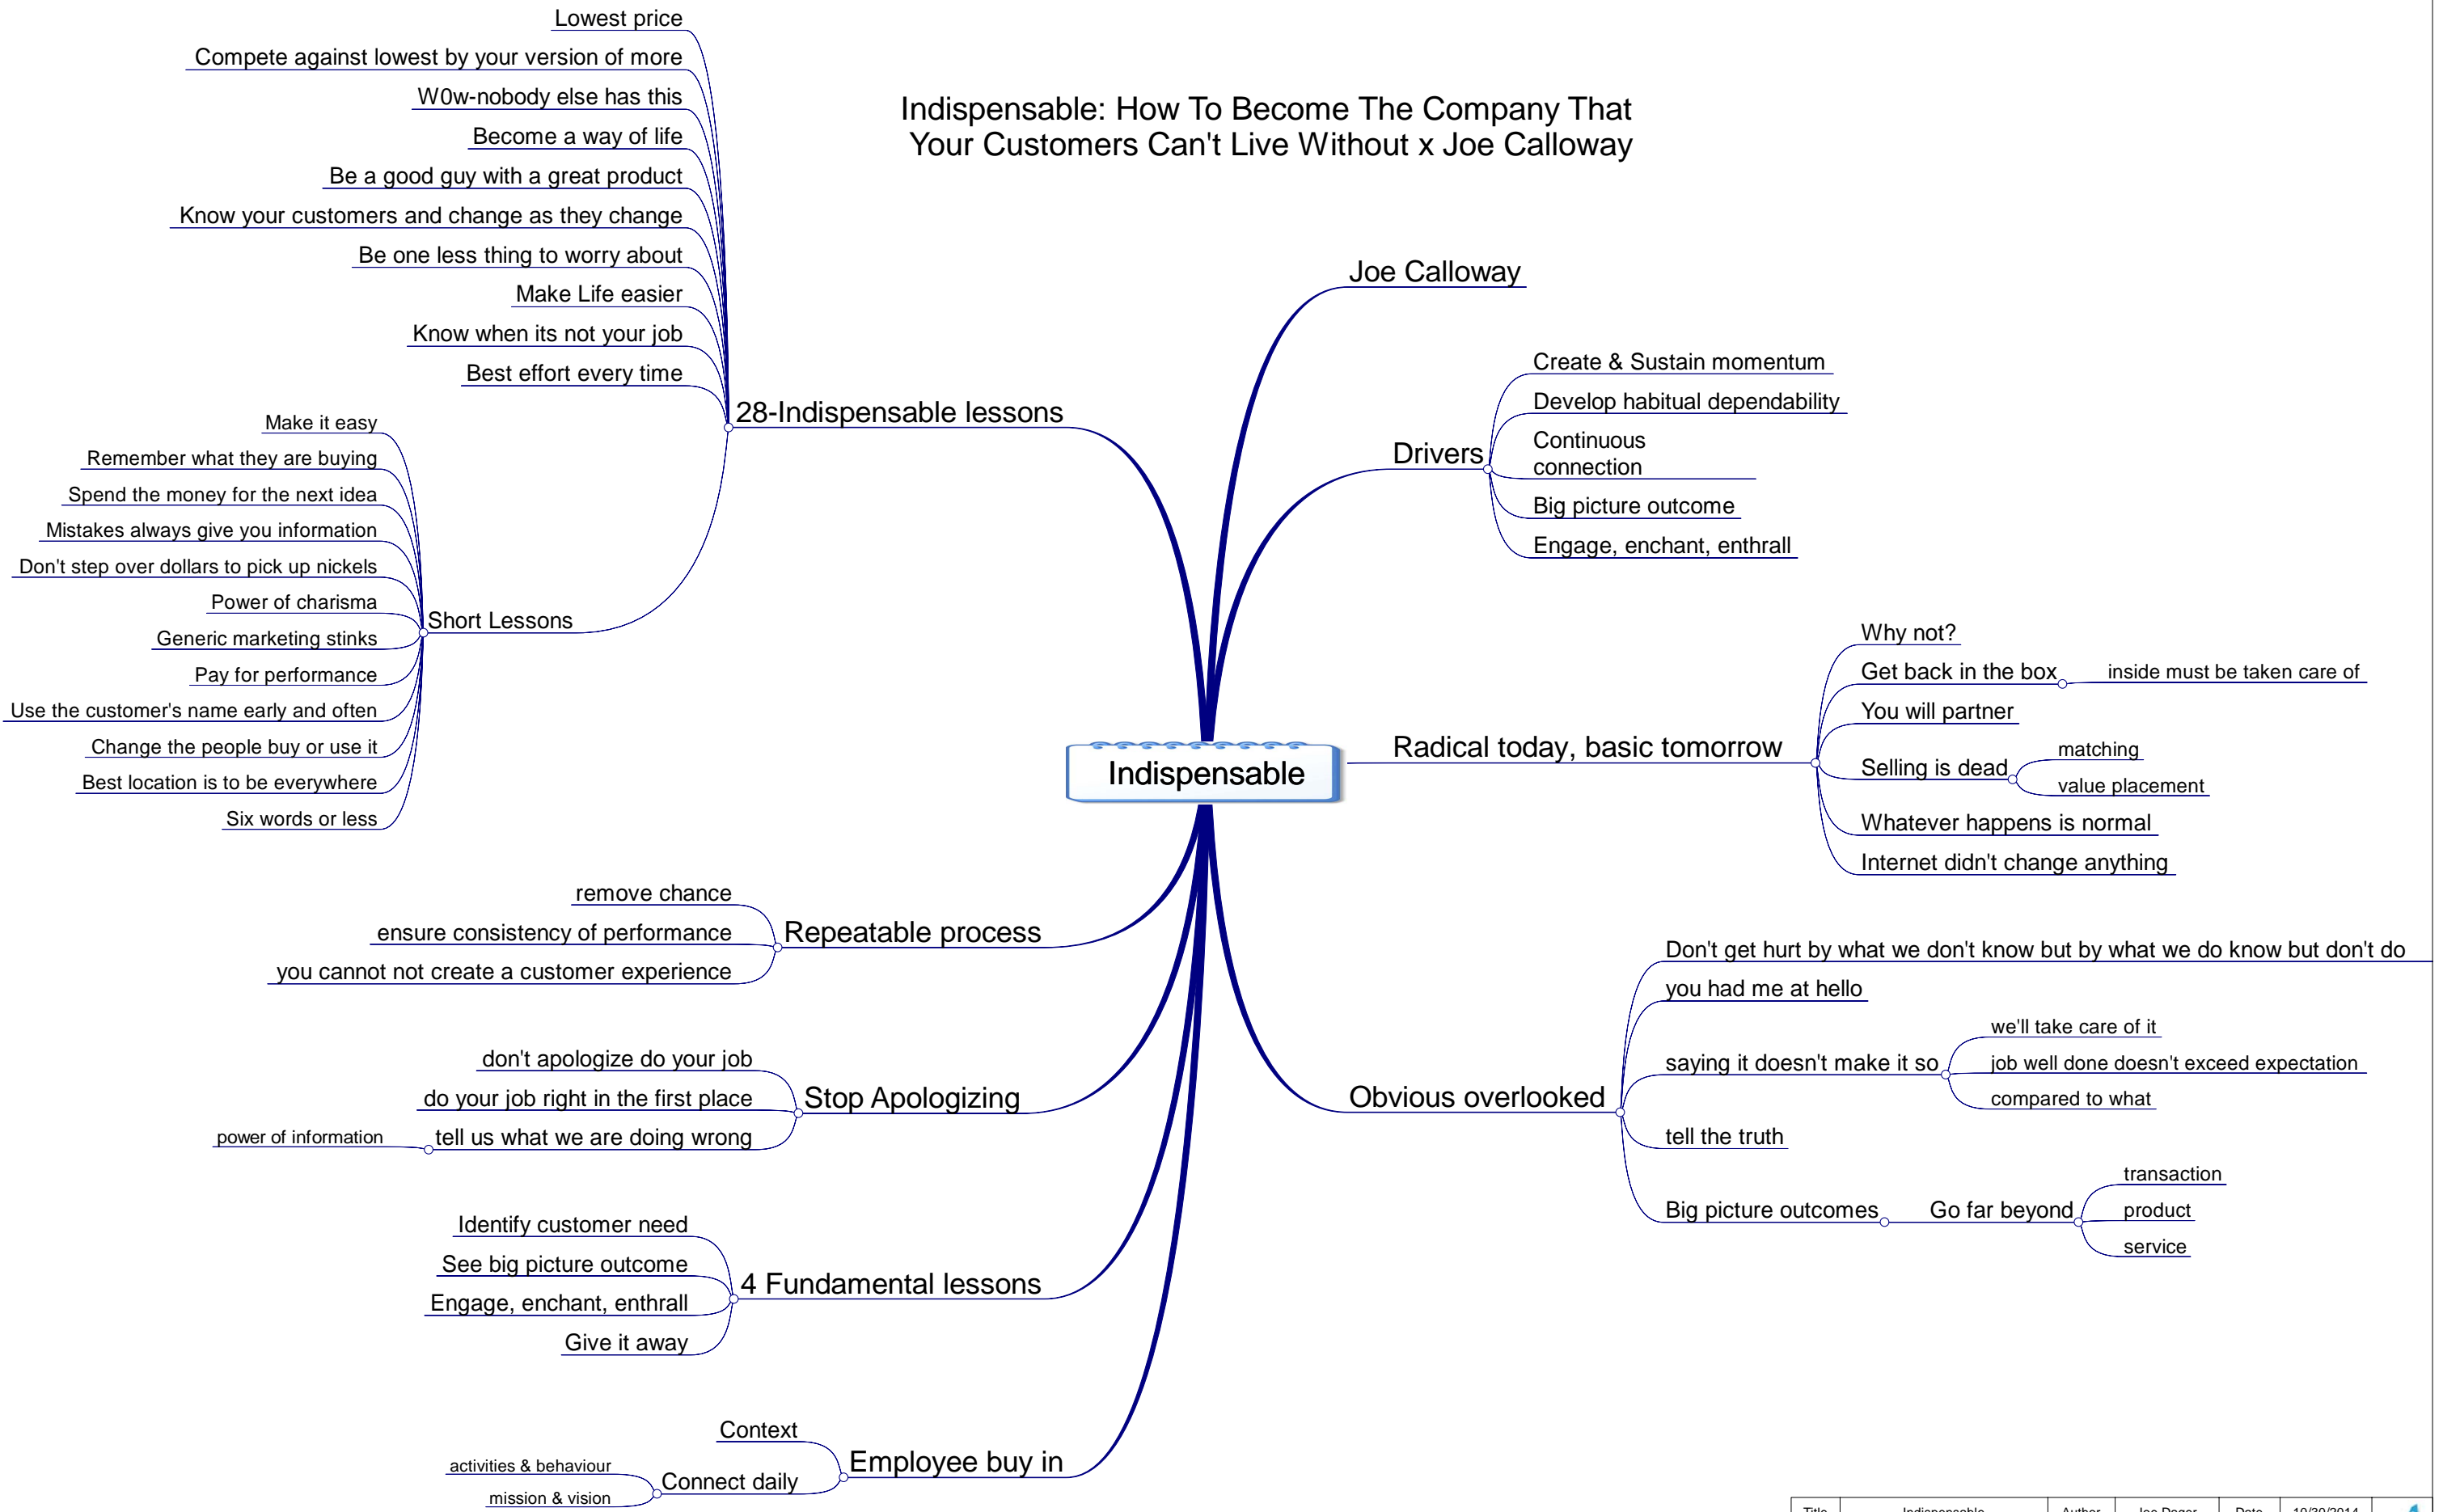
Indispensable: How To Become The Company That Your Customers Can't Live Without x Joe Calloway

Indispensable

Joe Calloway

Drivers
Create & Sustain momentum
Develop habitual dependability
Continuous connection
Big picture outcome
Engage, enchant, enthrall

Radical today, basic tomorrow
Why not?
Get back in the box
inside must be taken care of
You will partner
Selling is dead
matching
value placement
Whatever happens is normal
Internet didn't change anything

Obvious overlooked
Don't get hurt by what we don't know but by what we do know but don't do
you had me at hello
saying it doesn't make it so
we'll take care of it
job well done doesn't exceed expectation
compared to what
tell the truth
Big picture outcomes
Go far beyond
transaction
product
service

28-Indispensable lessons
Lowest price
Compete against lowest by your version of more
W0w-nobody else has this
Become a way of life
Be a good guy with a great product
Know your customers and change as they change
Be one less thing to worry about
Make Life easier
Know when its not your job
Best effort every time

Short Lessons
Make it easy
Remember what they are buying
Spend the money for the next idea
Mistakes always give you information
Don't step over dollars to pick up nickels
Power of charisma
Generic marketing stinks
Pay for performance
Use the customer's name early and often
Change the people buy or use it
Best location is to be everywhere
Six words or less

Repeatable process
remove chance
ensure consistency of performance
you cannot not create a customer experience

Stop Apologizing
don't apologize do your job
do your job right in the first place
tell us what we are doing wrong
power of information

4 Fundamental lessons
Identify customer need
See big picture outcome
Engage, enchant, enthrall
Give it away

Employee buy in
Context
Connect daily
activities & behaviour
mission & vision

| Title | Indispensable | Author | Joe Dager | Date | 10/30/2014 |